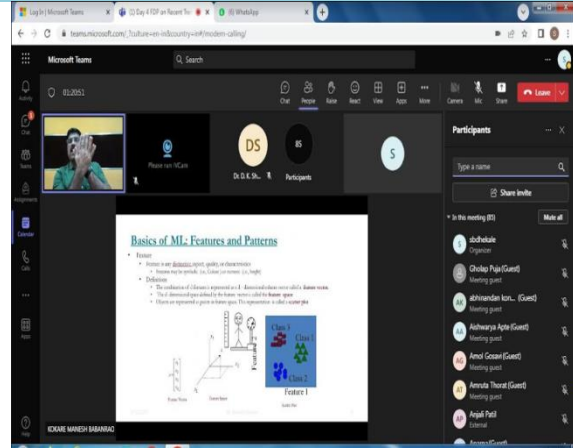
Log in | Microsoft Teams
(2) Day 4 FDP on Recent Tre
(9) WhatsApp
teams.microsoft.com/_?culture=en-in&country=in#/modern-calling/
Microsoft Teams
Search
03:20:51
Chat
People
Raise
React
View
Apps
More
Camera
Mic
Share
Leave
Participants
Activity
Chat
Teams
Assignments
Calendar
Calls
Apps
Help
Please turn on camera
DS
Dr. D. K. Sh...
85
Participants
S
Type a name
Share invite
In this meeting (85)
Mute all
S sbdhekale
Organizer
GP Gholap Puja (Guest)
Meeting guest
AK abhinandan kon... (Guest)
Meeting guest
AA Aishwarya Apte (Guest)
Meeting guest
AG Amol Gosavi (Guest)
Meeting guest
AT Amruta Thorat (Guest)
Meeting guest
AP Anjali Patil
External
Basics of ML: Features and Patterns
Feature
Feature is any distinctive aspect, quality or characteristic
Features may be symbolic (i.e., Colour) or numeric (i.e., height)
Definitions
The combination of d features is represented as a d - dimensional column vector called a feature vector.
The d-dimensional space defined by the feature vector is called the feature space
Objects are represented as points in feature space. This representation is called a scatter plot
Class 3
Class 1
Class 2
Feature 2
Feature 1
Feature Vector
Feature Space
Scatter Plot
KOKARE MANESH BABANRAO